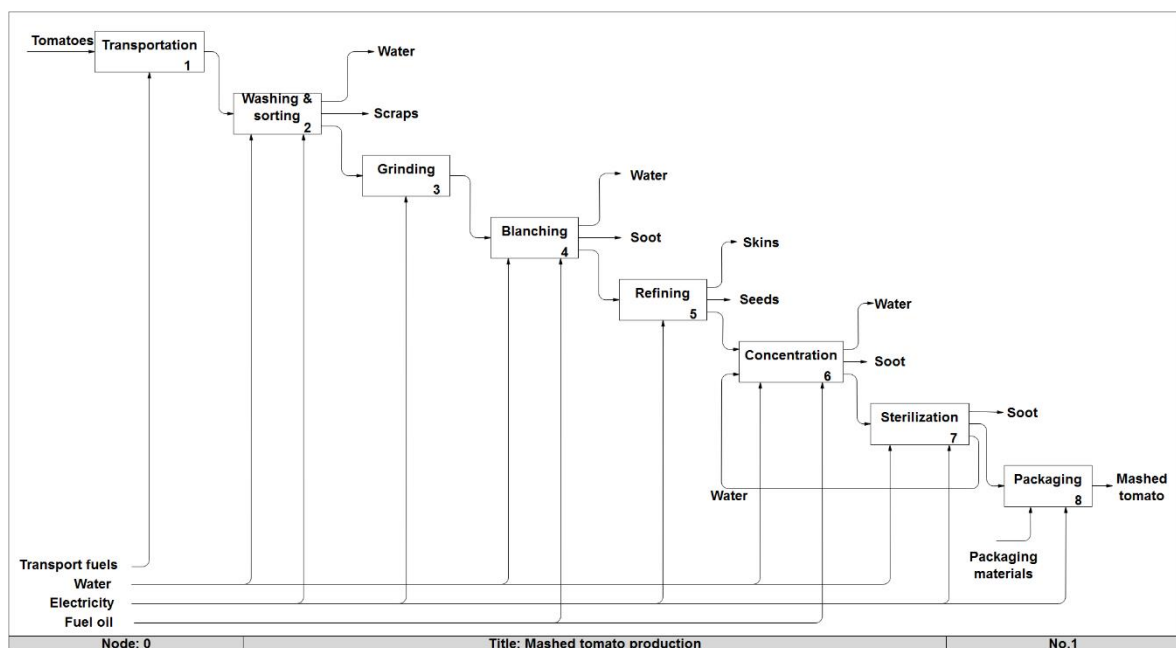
Tomatoes
Transportation
1
Washing & sorting
2
Water
Scraps
Grinding
3
Blanching
4
Water
Soot
Refining
5
Skins
Seeds
Concentration
6
Water
Soot
Sterilization
7
Soot
Packaging
8
Mashed tomato
Water
Packaging materials
Transport fuels
Water
Electricity
Fuel oil

| Node: 0 | Title: Mashed tomato production | No.1 |
|---|---|---|